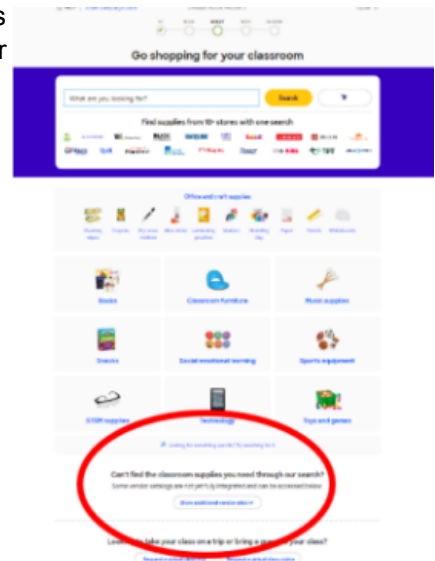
Go shopping for your classroom

What are you looking for?

Search

Find supplies from 18+ stores with one search

Office and art supplies

Books

Classroom furniture

Music supplies

Snacks

Social emotional learning

Sports equipment

STEM supplies

Technology

Toys and games

Can't find the classroom supplies you need through our search?

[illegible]